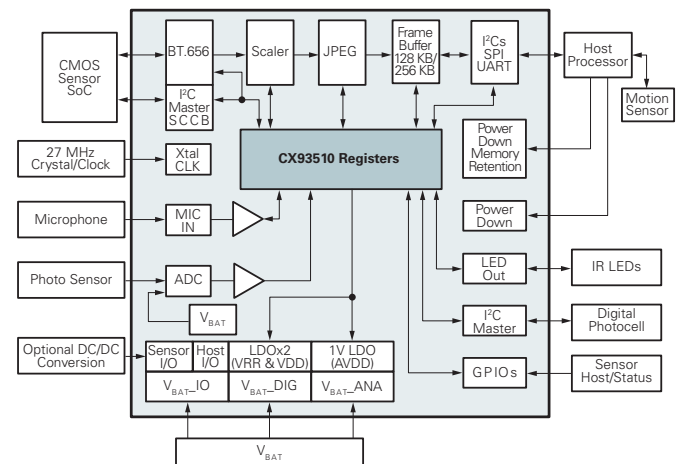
CMOS Sensor SoC

BT.656

I$^2$C Master SCCB

Scaler

JPEG

Frame Buffer 128 KB/ 256 KB

I$^2$Cs SPI UART

Host Processor

Motion Sensor

27 MHz Crystal/Clock

Xtal CLK

CX93510 Registers

Power Down Memory Retention

Microphone

MIC IN

Power Down

Photo Sensor

ADC

LED Out

IR LEDs

V$_{BAT}$

I$^2$C Master

Digital Photocell

Optional DC/DC Conversion

Sensor I/O

Host I/O

LDOx2 (VRR & VDD)

1V LDO (AVDD)

GPIOs

Sensor Host/Status

V$_{BAT}$_IO

V$_{BAT}$_DIG

V$_{BAT}$_ANA

V$_{BAT}$